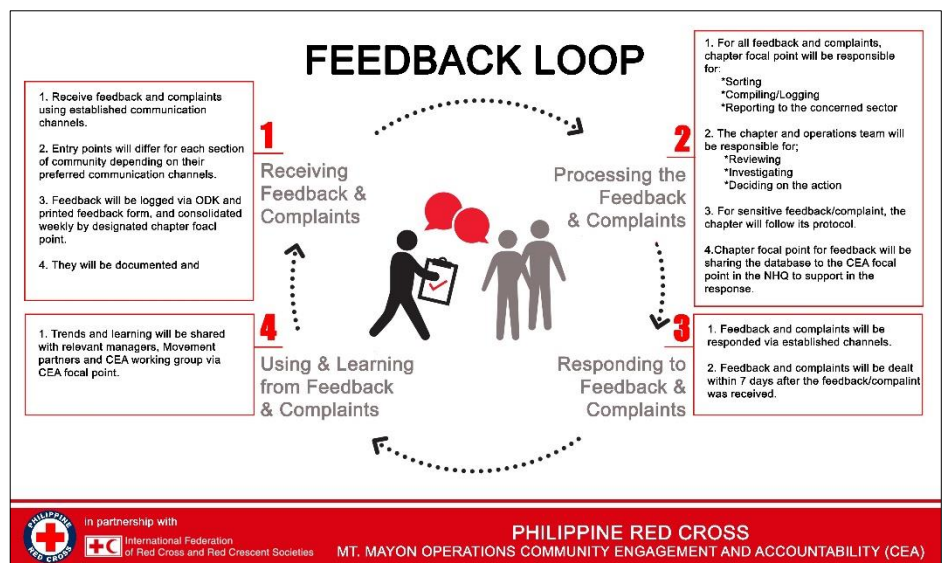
FEEDBACK LOOP

1. Receive feedback and complaints using established communication channels.

2. Entry points will differ for each section of community depending on their preferred communication channels.

3. Feedback will be logged via ODK and printed feedback form, and consolidated weekly by designated chapter foacl point.

4. They will be documented and

1

Receiving Feedback & Complaints

1. For all feedback and complaints, chapter focal point will be responsible for:
*Sorting
*Compiling/Logging
*Reporting to the concerned sector

2. The chapter and operations team will be responsible for;
*Reviewing
*Investigating
*Deciding on the action

3. For sensitive feedback/complaint, the chapter will follow its protocol.

4.Chapter focal point for feedback will be sharing the database to the CEA focal point in the NHQ to support in the response.

2

Processing the Feedback & Complaints

1. Trends and learning will be shared with relevant managers, Movement partners and CEA working group via CEA focal point.

4

Using & Learning from Feedback & Complaints

3

Responding to Feedback & Complaints

1. Feedback and complaints will be responded via established channels.

2. Feedback and complaints will be dealt within 7 days after the feedback/compalint was received.

PHILIPPINE RED CROSS

in partnership with

International Federation of Red Cross and Red Crescent Societies

PHILIPPINE RED CROSS
MT. MAYON OPERATIONS COMMUNITY ENGAGEMENT AND ACCOUNTABILITY (CEA)